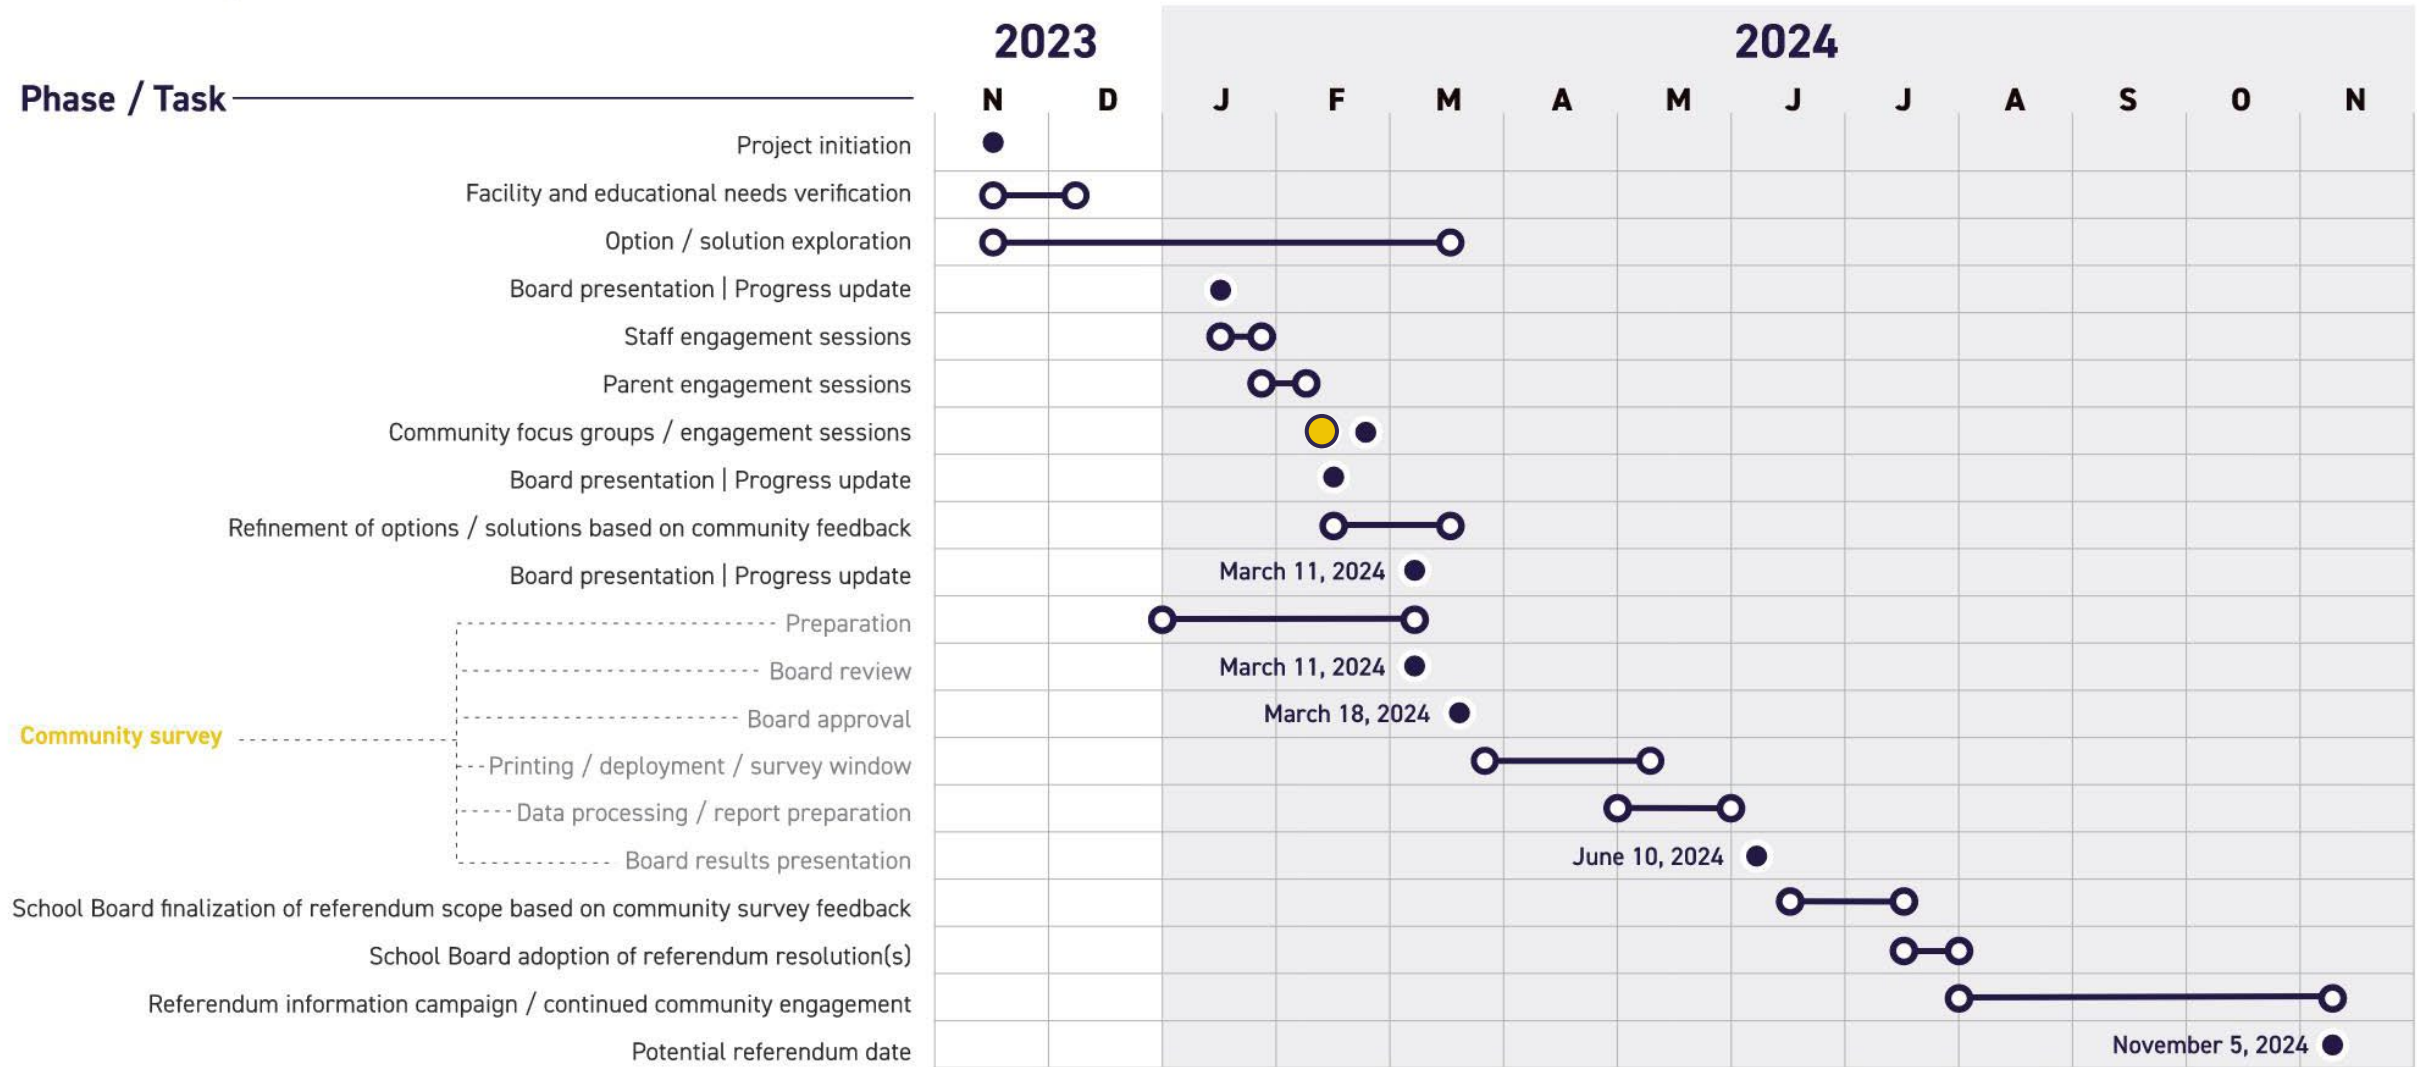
| Phase / Task | 2023 N | D | 2024 J | F | M | A | M | J | J | A | S | O | N |
|---|---|---|---|---|---|---|---|---|---|---|---|---|---|
| Project initiation | | | | | | | | | | | | | |
| Facility and educational needs verification | | | | | | | | | | | | | |
| Option / solution exploration | | | | | | | | | | | | | |
| Board presentation \| Progress update | | | | | | | | | | | | | |
| Staff engagement sessions | | | | | | | | | | | | | |
| Parent engagement sessions | | | | | | | | | | | | | |
| Community focus groups / engagement sessions | | | | | | | | | | | | | |
| Board presentation \| Progress update | | | | | | | | | | | | | |
| Refinement of options / solutions based on community feedback | | | | | | | | | | | | | |
| Board presentation \| Progress update | | | | March 11, 2024 | | | | | | | | | |
| Community survey — Preparation | | | | | | | | | | | | | |
| Community survey — Board review | | | | March 11, 2024 | | | | | | | | | |
| Community survey — Board approval | | | | | March 18, 2024 | | | | | | | | |
| Community survey — Printing / deployment / survey window | | | | | | | | | | | | | |
| Community survey — Data processing / report preparation | | | | | | | | | | | | | |
| Community survey — Board results presentation | | | | | | | June 10, 2024 | | | | | | |
| School Board finalization of referendum scope based on community survey feedback | | | | | | | | | | | | | |
| School Board adoption of referendum resolution(s) | | | | | | | | | | | | | |
| Referendum information campaign / continued community engagement | | | | | | | | | | | | | |
| Potential referendum date | | | | | | | | | | | | | November 5, 2024 |